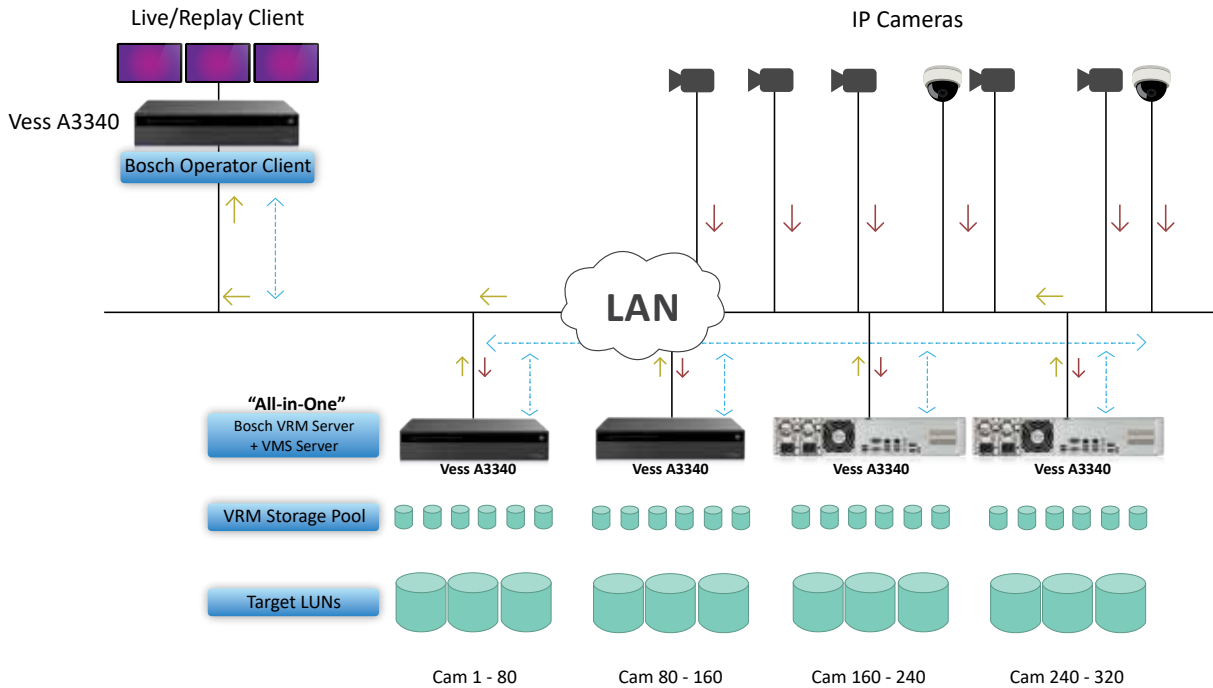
Live/Replay Client

IP Cameras

Vess A3340

Bosch Operator Client

LAN

"All-in-One"

Bosch VRM Server + VMS Server

Vess A3340

Vess A3340

Vess A3340

Vess A3340

VRM Storage Pool

Target LUNs

Cam 1 - 80

Cam 80 - 160

Cam 160 - 240

Cam 240 - 320